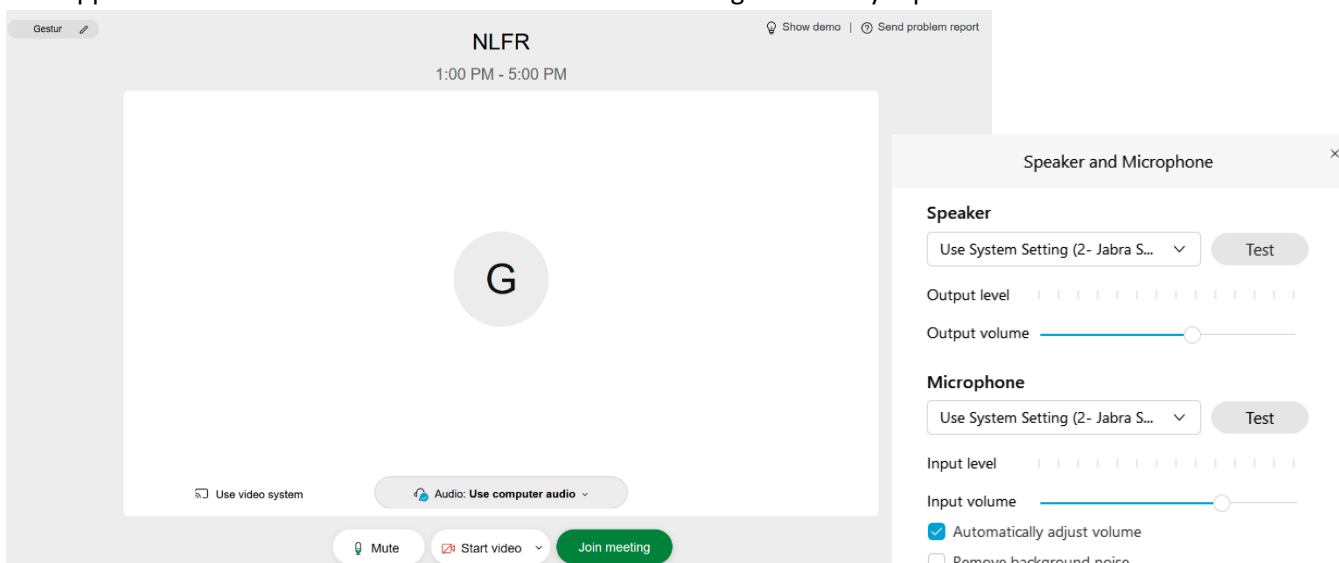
Gestur

NLFR

1:00 PM - 5:00 PM

Show demo | Send problem report

G

Use video system

Audio: Use computer audio

Mute

Start video

Join meeting

Speaker and Microphone

Speaker

Use System Setting (2- Jabra S...

Test

Output level

Output volume

Microphone

Use System Setting (2- Jabra S...

Test

Input level

Input volume

Automatically adjust volume

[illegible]